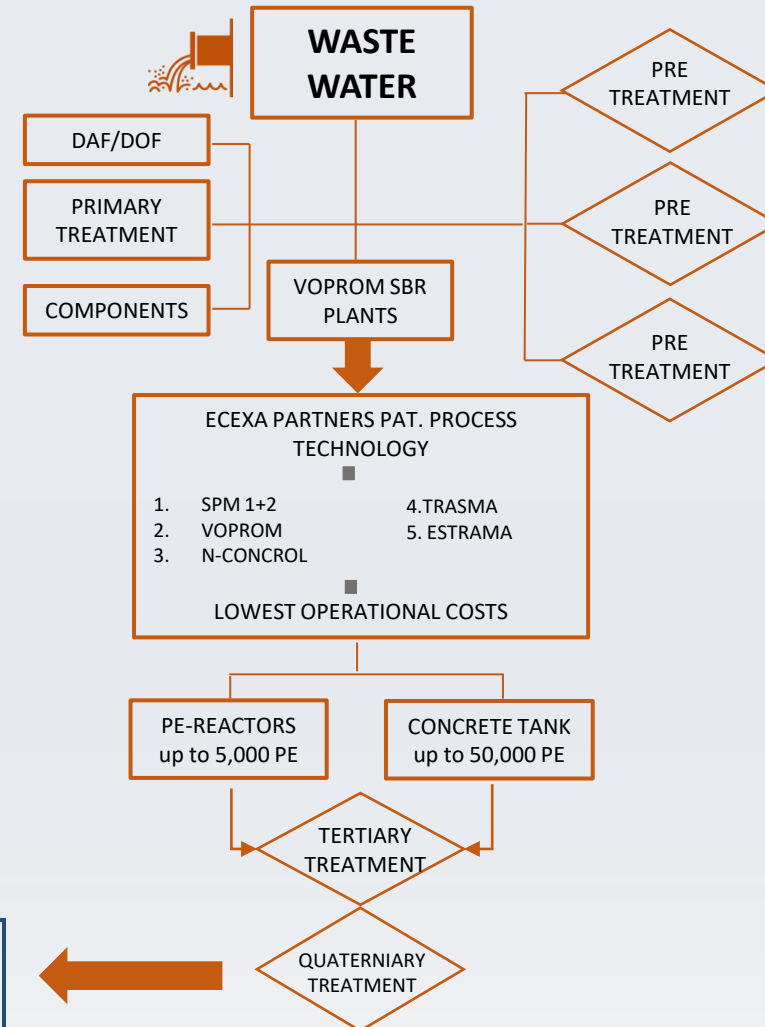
WASTE WATER

PRE TREATMENT

DAF/DOF

PRIMARY TREATMENT

PRE TREATMENT

COMPONENTS

VOPROM SBR PLANTS

PRE TREATMENT

ECEXA PARTNERS PAT. PROCESS TECHNOLOGY

1. SPM 1+2
2. VOPROM
3. N-CONCROL

4.TRASMA
5. ESTRAMA

LOWEST OPERATIONAL COSTS

PE-REACTORS up to 5,000 PE

CONCRETE TANK up to 50,000 PE

TERTIARY TREATMENT

QUATERNIARY TREATMENT